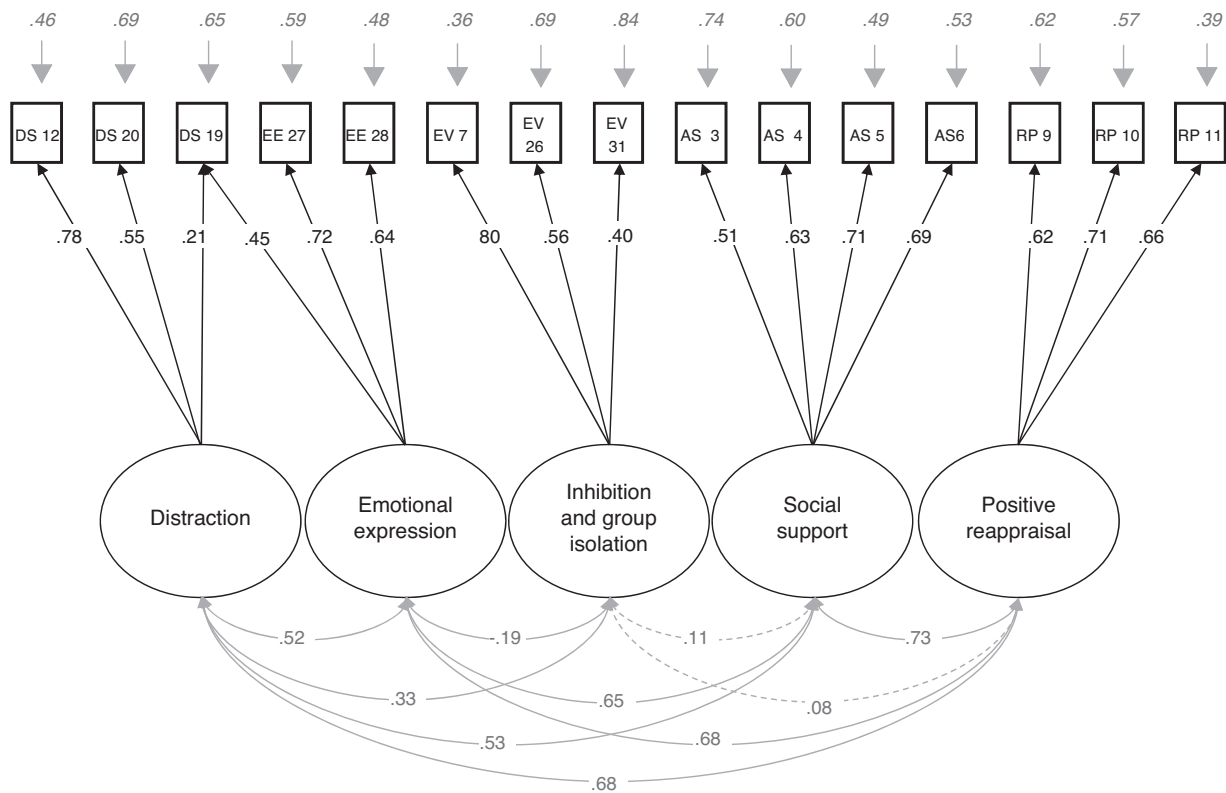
.46 .69 .65 .59 .48 .36 .69 .84 .74 .60 .49 .53 .62 .57 .39

DS 12 DS 20 DS 19 EE 27 EE 28 EV 7 EV 26 EV 31 AS 3 AS 4 AS 5 AS6 RP 9 RP 10 RP 11

.78 .55 .21 .45 .72 .64 80 .56 .40 .51 .63 .71 .69 .62 .71 .66

Distraction

Emotional expression

Inhibition and group isolation

Social support

Positive reappraisal

.52 .19 .11 .73

.33 .65 .08

.53 .68

.68